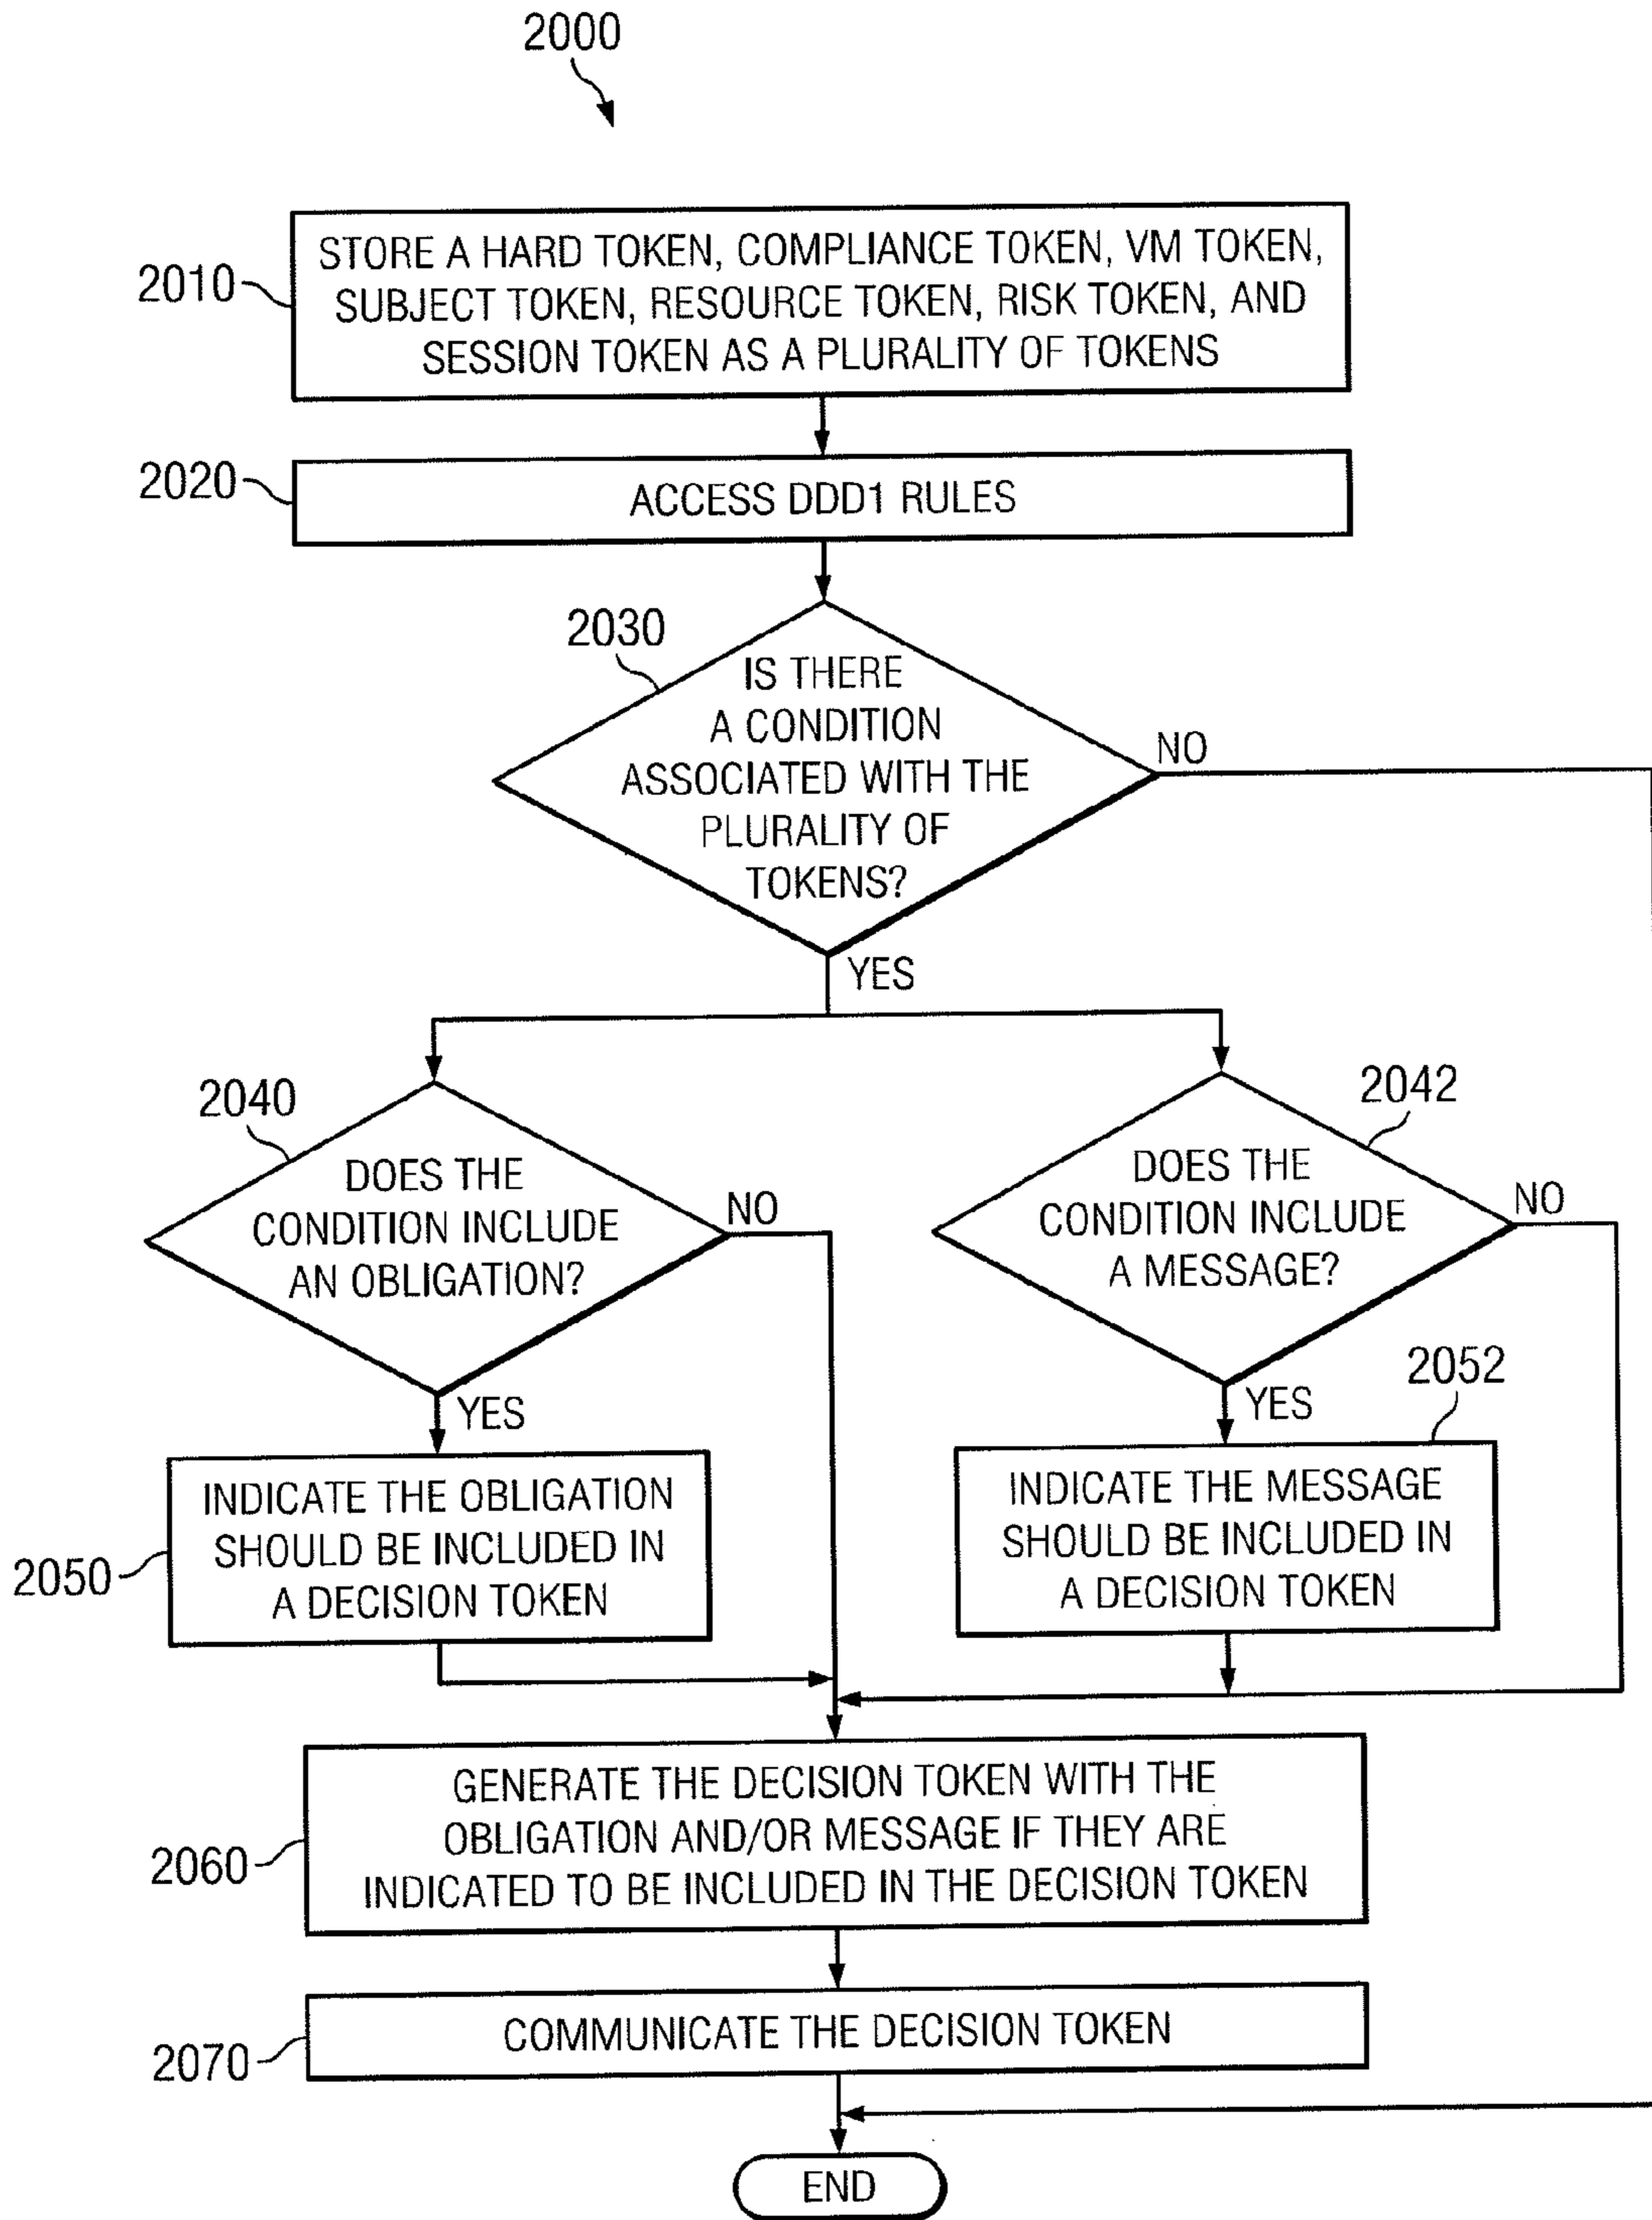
2000

2010

STORE A HARD TOKEN, COMPLIANCE TOKEN, VM TOKEN, SUBJECT TOKEN, RESOURCE TOKEN, RISK TOKEN, AND SESSION TOKEN AS A PLURALITY OF TOKENS

2020

ACCESS DDD1 RULES

2030

IS THERE A CONDITION ASSOCIATED WITH THE PLURALITY OF TOKENS?

NO

YES

2040

DOES THE CONDITION INCLUDE AN OBLIGATION?

NO

YES

2042

DOES THE CONDITION INCLUDE A MESSAGE?

NO

YES

2052

2050

INDICATE THE OBLIGATION SHOULD BE INCLUDED IN A DECISION TOKEN

INDICATE THE MESSAGE SHOULD BE INCLUDED IN A DECISION TOKEN

2060

GENERATE THE DECISION TOKEN WITH THE OBLIGATION AND/OR MESSAGE IF THEY ARE INDICATED TO BE INCLUDED IN THE DECISION TOKEN

2070

COMMUNICATE THE DECISION TOKEN

END